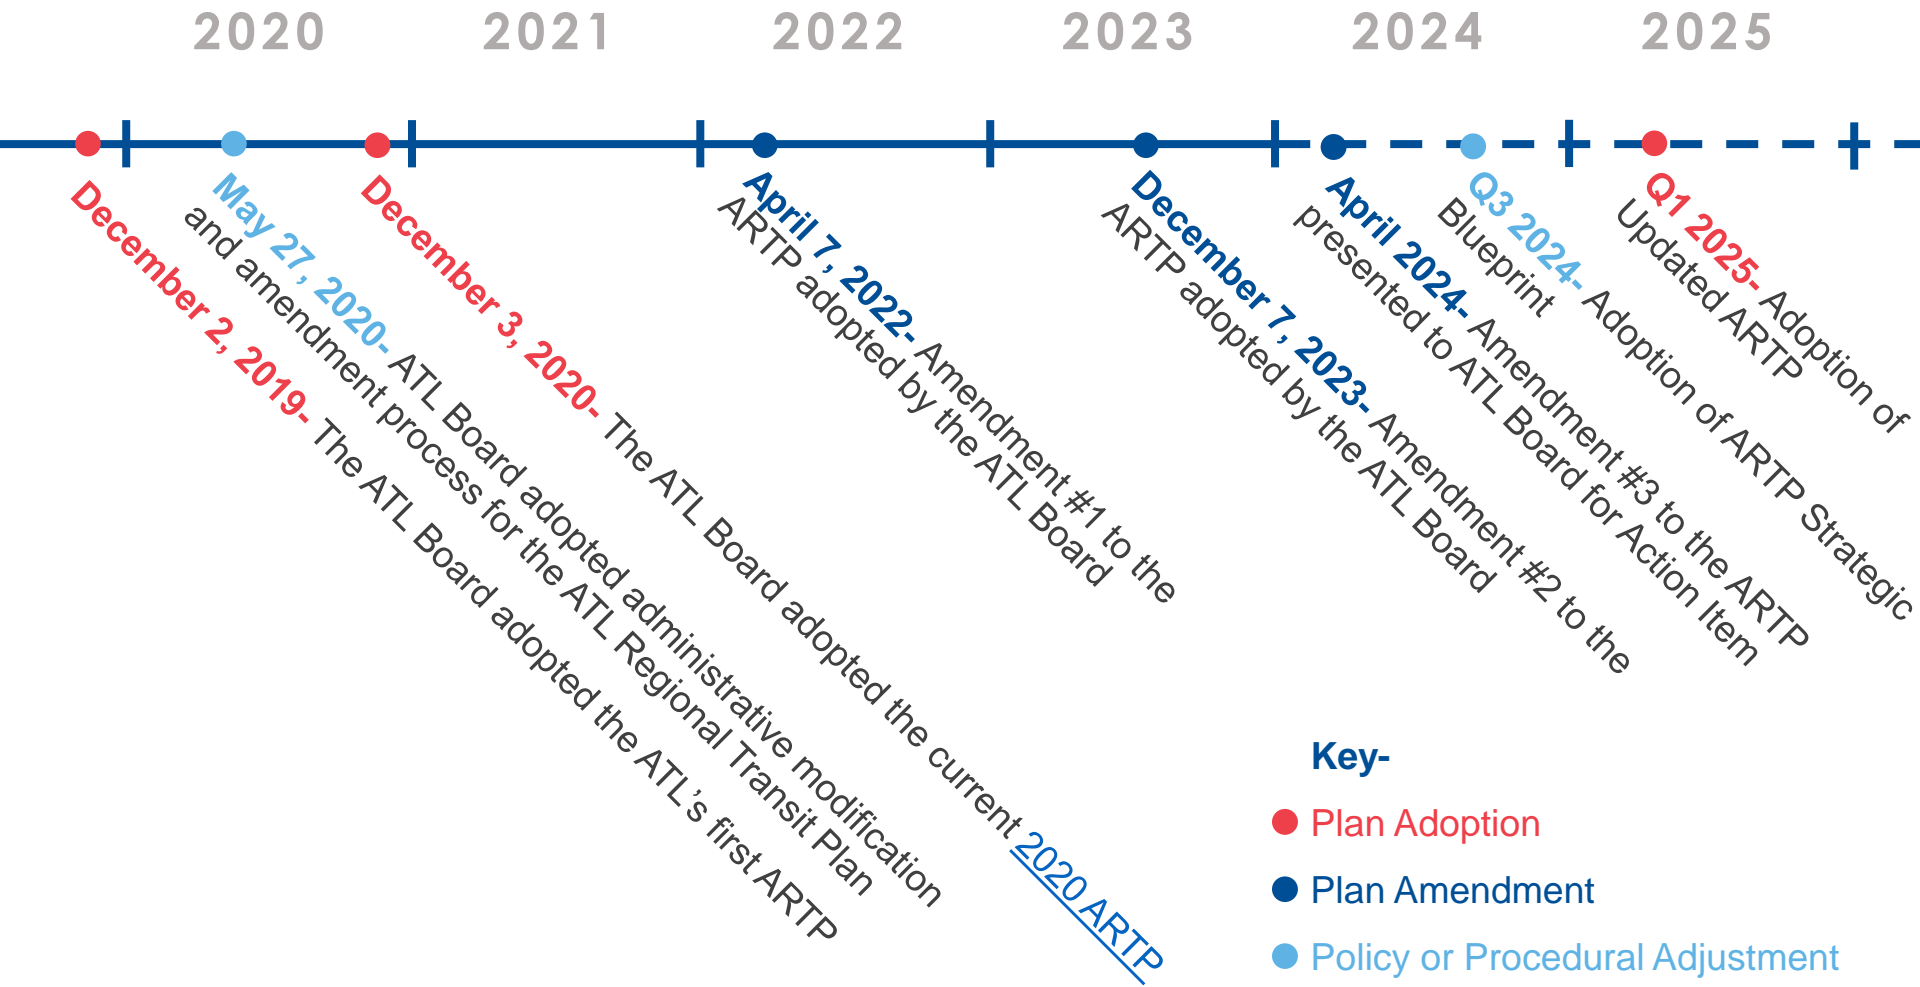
2020 2021 2022 2023 2024 2025

December 2, 2019- The ATL Board adopted the ATL's first ARTP

May 27, 2020- ATL Board adopted administrative modification and amendment process for the ATL Regional Transit Plan

December 3, 2020- The ATL Board adopted the current 2020 ARTP

April 7, 2022- Amendment #1 to the ARTP adopted by the ATL Board

December 7, 2023- Amendment #2 to the ARTP adopted by the ATL Board

April 2024- Amendment #3 to the ARTP presented to ATL Board for Action Item

Q3 2024- Adoption of ARTP Strategic Blueprint

Q1 2025- Adoption of Updated ARTP

Key-
Plan Adoption
Plan Amendment
Policy or Procedural Adjustment